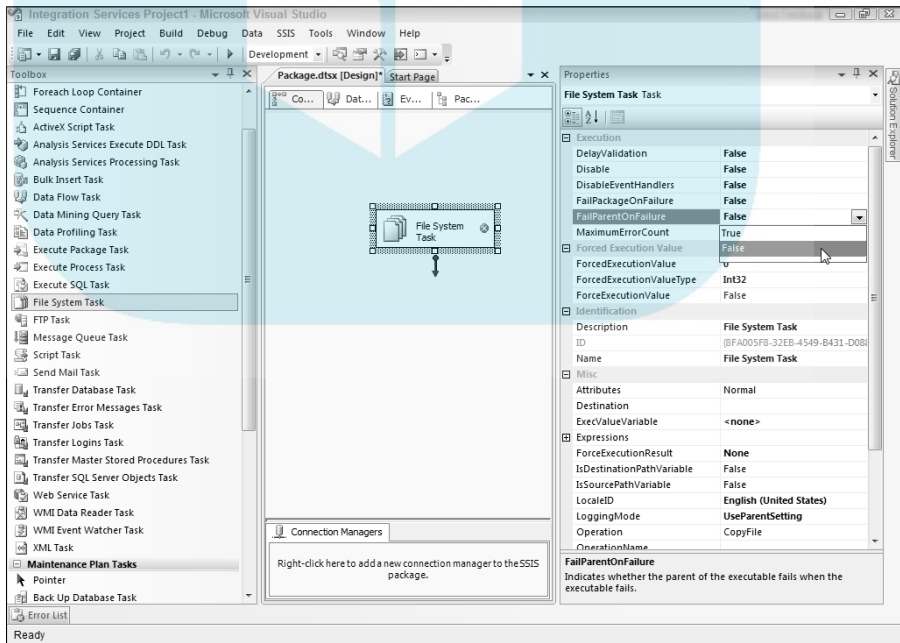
Integration Services Project1 - Microsoft Visual Studio

File Edit View Project Build Debug Data SSIS Tools Window Help

Development

Toolbox

Foreach Loop Container
Sequence Container
ActiveX Script Task
Analysis Services Execute DDL Task
Analysis Services Processing Task
Bulk Insert Task
Data Flow Task
Data Mining Query Task
Data Profiling Task
Execute Package Task
Execute Process Task
Execute SQL Task
File System Task
FTP Task
Message Queue Task
Script Task
Send Mail Task
Transfer Database Task
Transfer Error Messages Task
Transfer Jobs Task
Transfer Logins Task
Transfer Master Stored Procedures Task
Transfer SQL Server Objects Task
Web Service Task
WMI Data Reader Task
WMI Event Watcher Task
XML Task
Maintenance Plan Tasks
Pointer
Back Up Database Task

Package.dtsx [Design]* Start Page

Co... Dat... Ev... Pac...

File System Task

Connection Managers

Right-click here to add a new connection manager to the SSIS package.

Properties

File System Task Task

| | |
|---|---|
| Execution | |
| DelayValidation | False |
| Disable | False |
| DisableEventHandlers | False |
| FailPackageOnFailure | False |
| FailParentOnFailure | False |
| MaximumErrorCount | True |
| Forced Execution Value | False |
| ForcedExecutionValue | 0 |
| ForcedExecutionValueType | Int32 |
| ForceExecutionValue | False |
| Identification | |
| Description | File System Task |
| ID | {8FA005F8-32EB-4549-B431-D08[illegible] |
| Name | File System Task |
| Misc | |
| Attributes | Normal |
| Destination | |
| ExecValueVariable | <none> |
| Expressions | |
| ForceExecutionResult | None |
| IsDestinationPathVariable | False |
| IsSourcePathVariable | False |
| LocaleID | English (United States) |
| LoggingMode | UseParentSetting |
| Operation | CopyFile |
| OperationName | |

FailParentOnFailure
Indicates whether the parent of the executable fails when the executable fails.

Solution Explorer

Error List

Ready